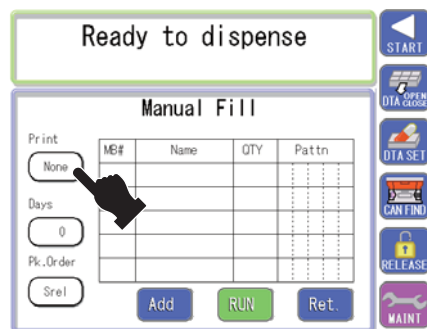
Ready to dispense

Manual Fill

Print

None

Days

0

Pk.Order

Srel

| MB# | Name | QTY | Pattn |
|---|---|---|---|
| | | | |
| | | | |
| | | | |
| | | | |
| | | | |
| | | | |

Add

RUN

Ret.

START

OPEN CLOSE DTA

DTA SET

CAN FIND

RELEASE

MAINT